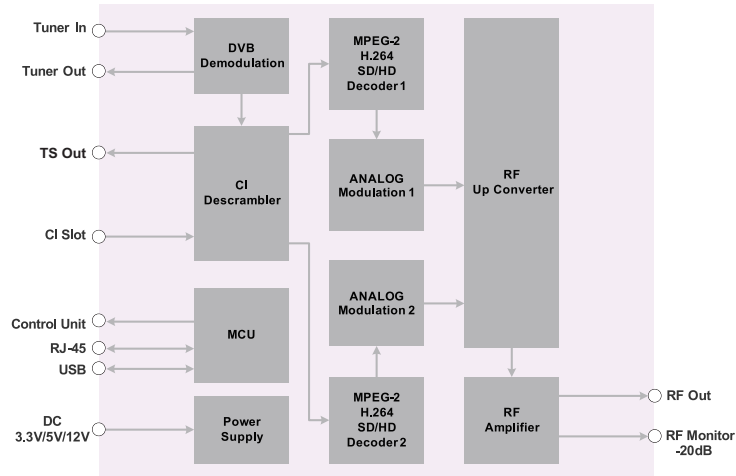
Tuner In
Tuner Out
TS Out
CI Slot
Control Unit
RJ-45
USB
DC
3.3V/5V/12V

DVB
Demodulation

CI
Descrambler

MCU

Power
Supply

MPEG-2
H.264
SD/HD
Decoder 1

ANALOG
Modulation 1

ANALOG
Modulation 2

MPEG-2
H.264
SD/HD
Decoder 2

RF
Up Converter

RF
Amplifier

RF Out
RF Monitor
-20dB